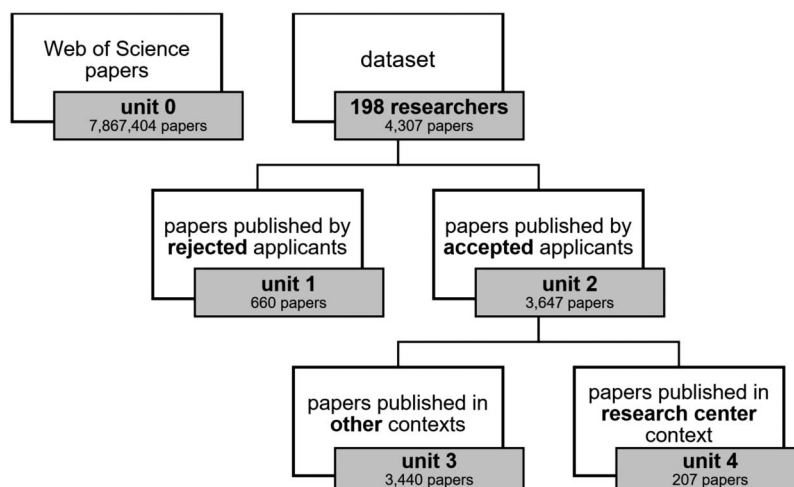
Web of Science papers

unit 0
7,867,404 papers

dataset

198 researchers
4,307 papers

papers published by rejected applicants

unit 1
660 papers

papers published by accepted applicants

unit 2
3,647 papers

papers published in other contexts

unit 3
3,440 papers

papers published in research center context

unit 4
207 papers